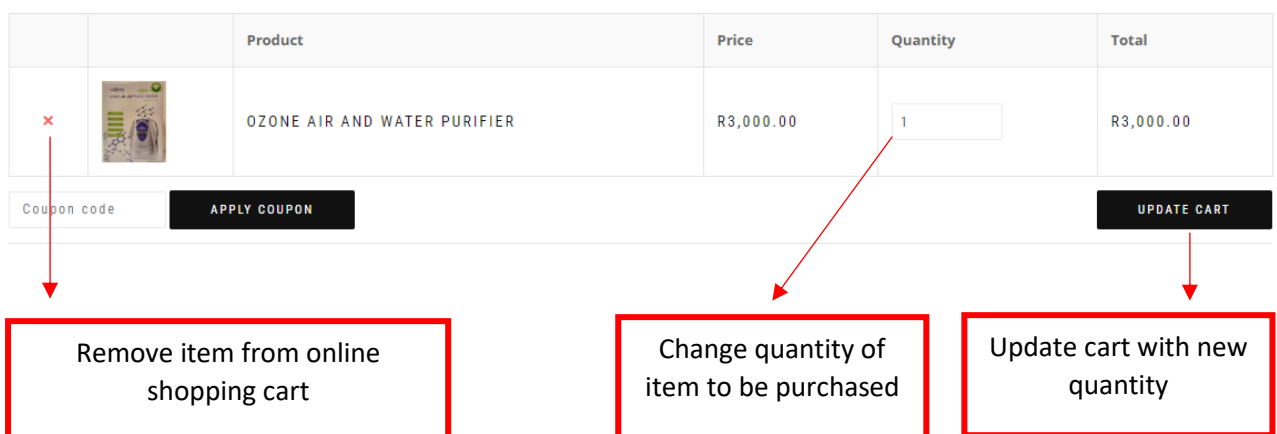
|  |  | Product | Price | Quantity | Total |
|---|---|---|---|---|---|
| × |  | OZONE AIR AND WATER PURIFIER | R3,000.00 | 1 | R3,000.00 |

Coupon code

APPLY COUPON

UPDATE CART

Remove item from online shopping cart

Change quantity of item to be purchased

Update cart with new quantity